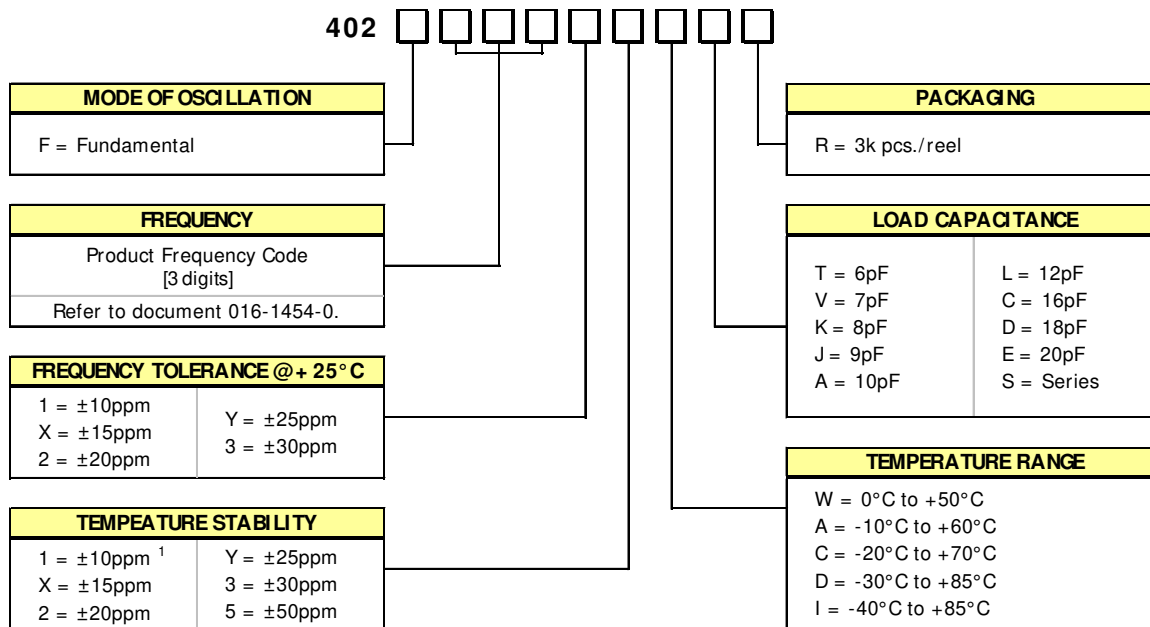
402

MODE OF OSCILLATION

F = Fundamental

FREQUENCY

Product Frequency Code
[3 digits]

Refer to document 016-1454-0.

FREQUENCY TOLERANCE @+ 25°C

| | |
|---|---|
| 1 = ±10ppm<br>X = ±15ppm<br>2 = ±20ppm | Y = ±25ppm<br>3 = ±30ppm |

TEMPEATURE STABILITY

| | |
|---|---|
| 1 = ±10ppm $^1$<br>X = ±15ppm<br>2 = ±20ppm | Y = ±25ppm<br>3 = ±30ppm<br>5 = ±50ppm |

PACKAGING

R = 3k pcs./reel

LOAD CAPACITANCE

| | |
|---|---|
| T = 6pF<br>V = 7pF<br>K = 8pF<br>J = 9pF<br>A = 10pF | L = 12pF<br>C = 16pF<br>D = 18pF<br>E = 20pF<br>S = Series |

TEMPERATURE RANGE

W = 0°C to +50°C
A = -10°C to +60°C
C = -20°C to +70°C
D = -30°C to +85°C
I = -40°C to +85°C